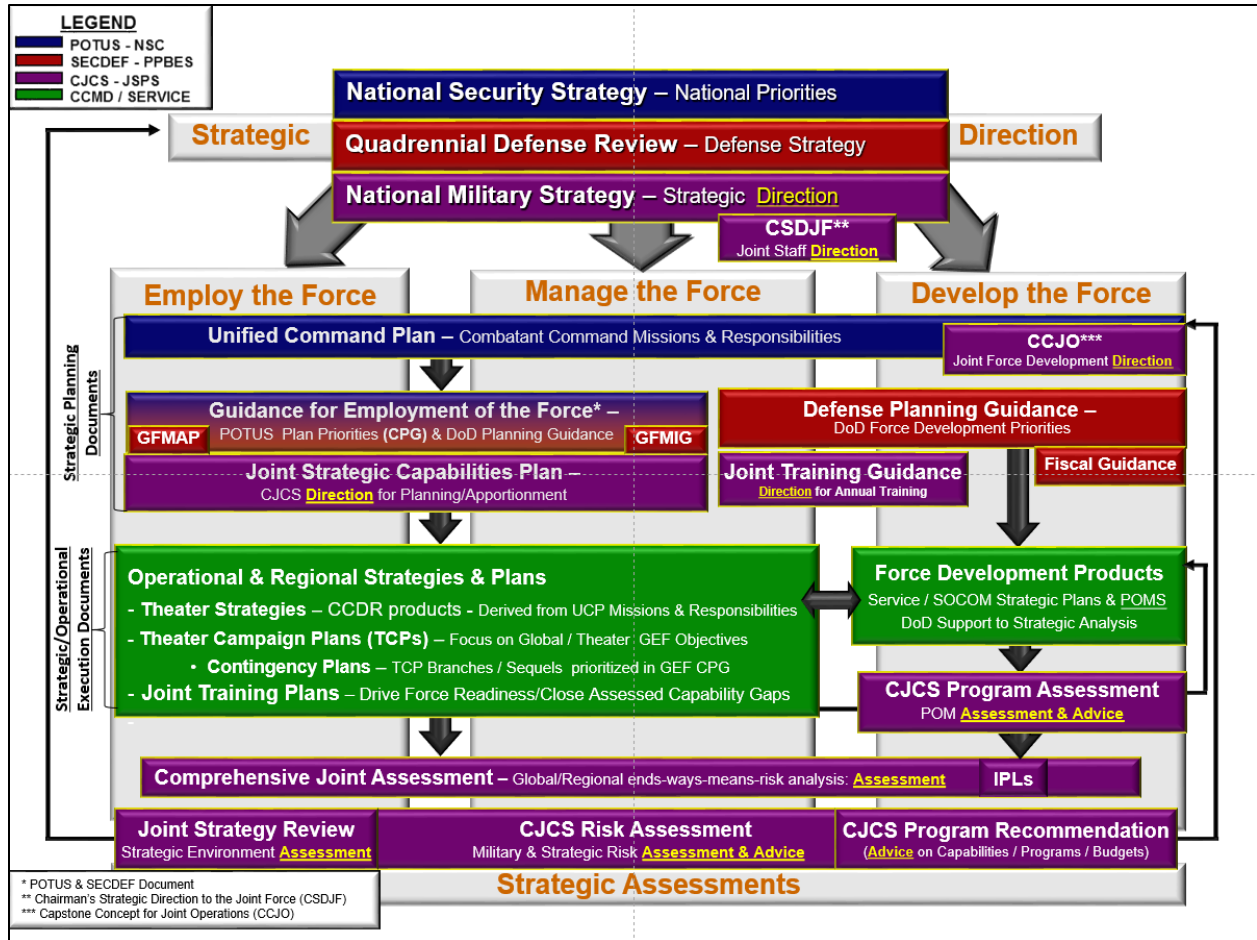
LEGEND
POTUS - NSC
SECDEF - PPBES
CJCS - JSPS
CCMD / SERVICE

Strategic

National Security Strategy – National Priorities

Quadrennial Defense Review – Defense Strategy

National Military Strategy – Strategic Direction

Direction

CSDJF**
Joint Staff Direction

Employ the Force

Manage the Force

Develop the Force

Strategic Planning Documents

Unified Command Plan – Combatant Command Missions & Responsibilities

CCJO***
Joint Force Development Direction

Guidance for Employment of the Force* –
GFMAP POTUS Plan Priorities (CPG) & DoD Planning Guidance GFMIG

Defense Planning Guidance –
DoD Force Development Priorities

Joint Strategic Capabilities Plan –
CJCS Direction for Planning/Apportionment

Joint Training Guidance
Direction for Annual Training

Fiscal Guidance

Strategic/Operational Execution Documents

Operational & Regional Strategies & Plans
- Theater Strategies – CCDR products - Derived from UCP Missions & Responsibilities
- Theater Campaign Plans (TCPs) – Focus on Global / Theater GEF Objectives
• Contingency Plans – TCP Branches / Sequels prioritized in GEF CPG
- Joint Training Plans – Drive Force Readiness/Close Assessed Capability Gaps

Force Development Products
Service / SOCOM Strategic Plans & POMS
DoD Support to Strategic Analysis

CJCS Program Assessment
POM Assessment & Advice

Comprehensive Joint Assessment – Global/Regional ends-ways-means-risk analysis: Assessment

IPLs

Joint Strategy Review
Strategic Environment Assessment

CJCS Risk Assessment
Military & Strategic Risk Assessment & Advice

CJCS Program Recommendation
(Advice on Capabilities / Programs / Budgets)

Strategic Assessments

* POTUS & SECDEF Document
** Chairman's Strategic Direction to the Joint Force (CSDJF)
*** Capstone Concept for Joint Operations (CCJO)